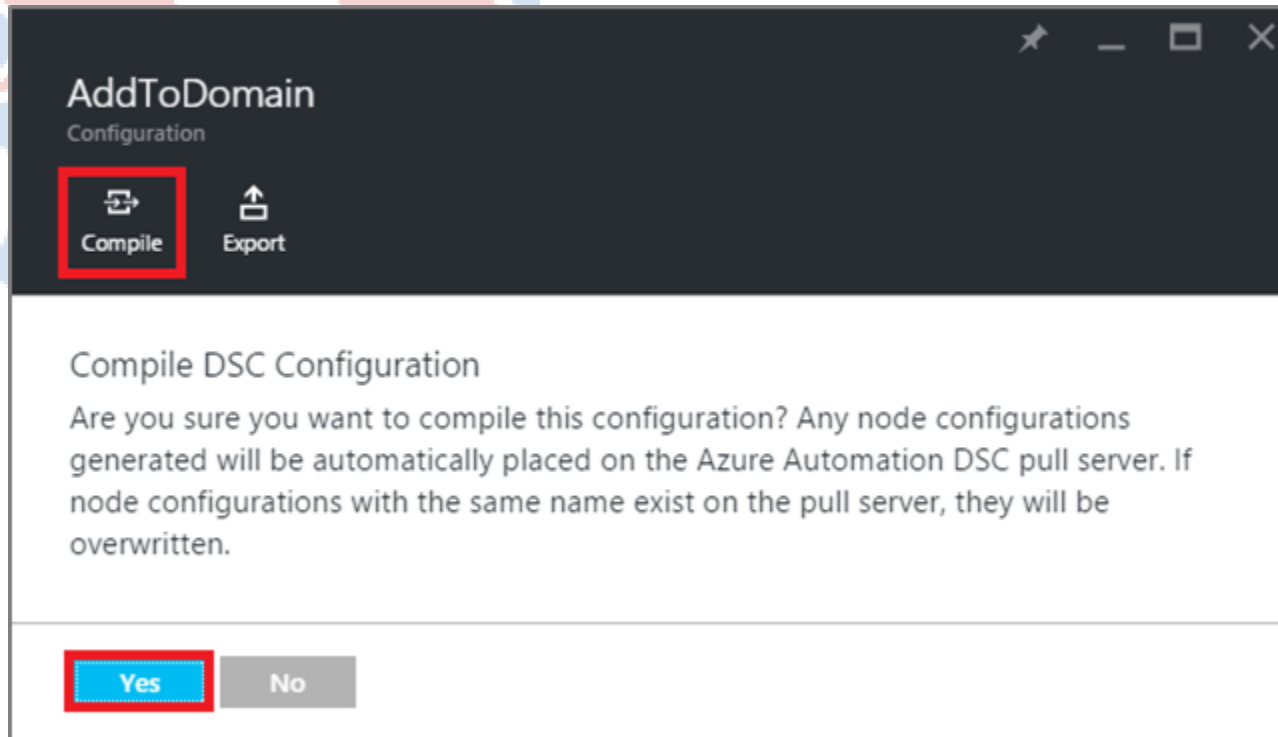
AddToDomain
Configuration

Compile
Export

Compile DSC Configuration
Are you sure you want to compile this configuration? Any node configurations generated will be automatically placed on the Azure Automation DSC pull server. If node configurations with the same name exist on the pull server, they will be overwritten.

Yes
No